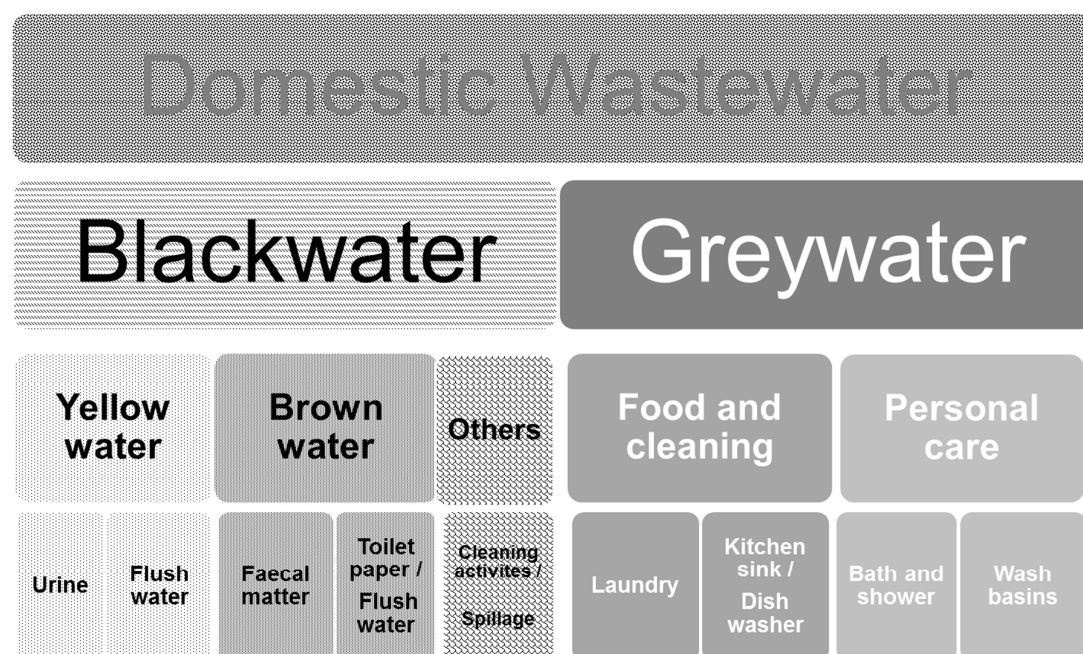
Domestic Wastewater

Blackwater

Greywater

Yellow water

Brown water

Others

Food and cleaning

Personal care

Urine

Flush water

Faecal matter

Toilet paper / Flush water

Cleaning activites / Spillage

Laundry

Kitchen sink / Dish washer

Bath and shower

Wash basins